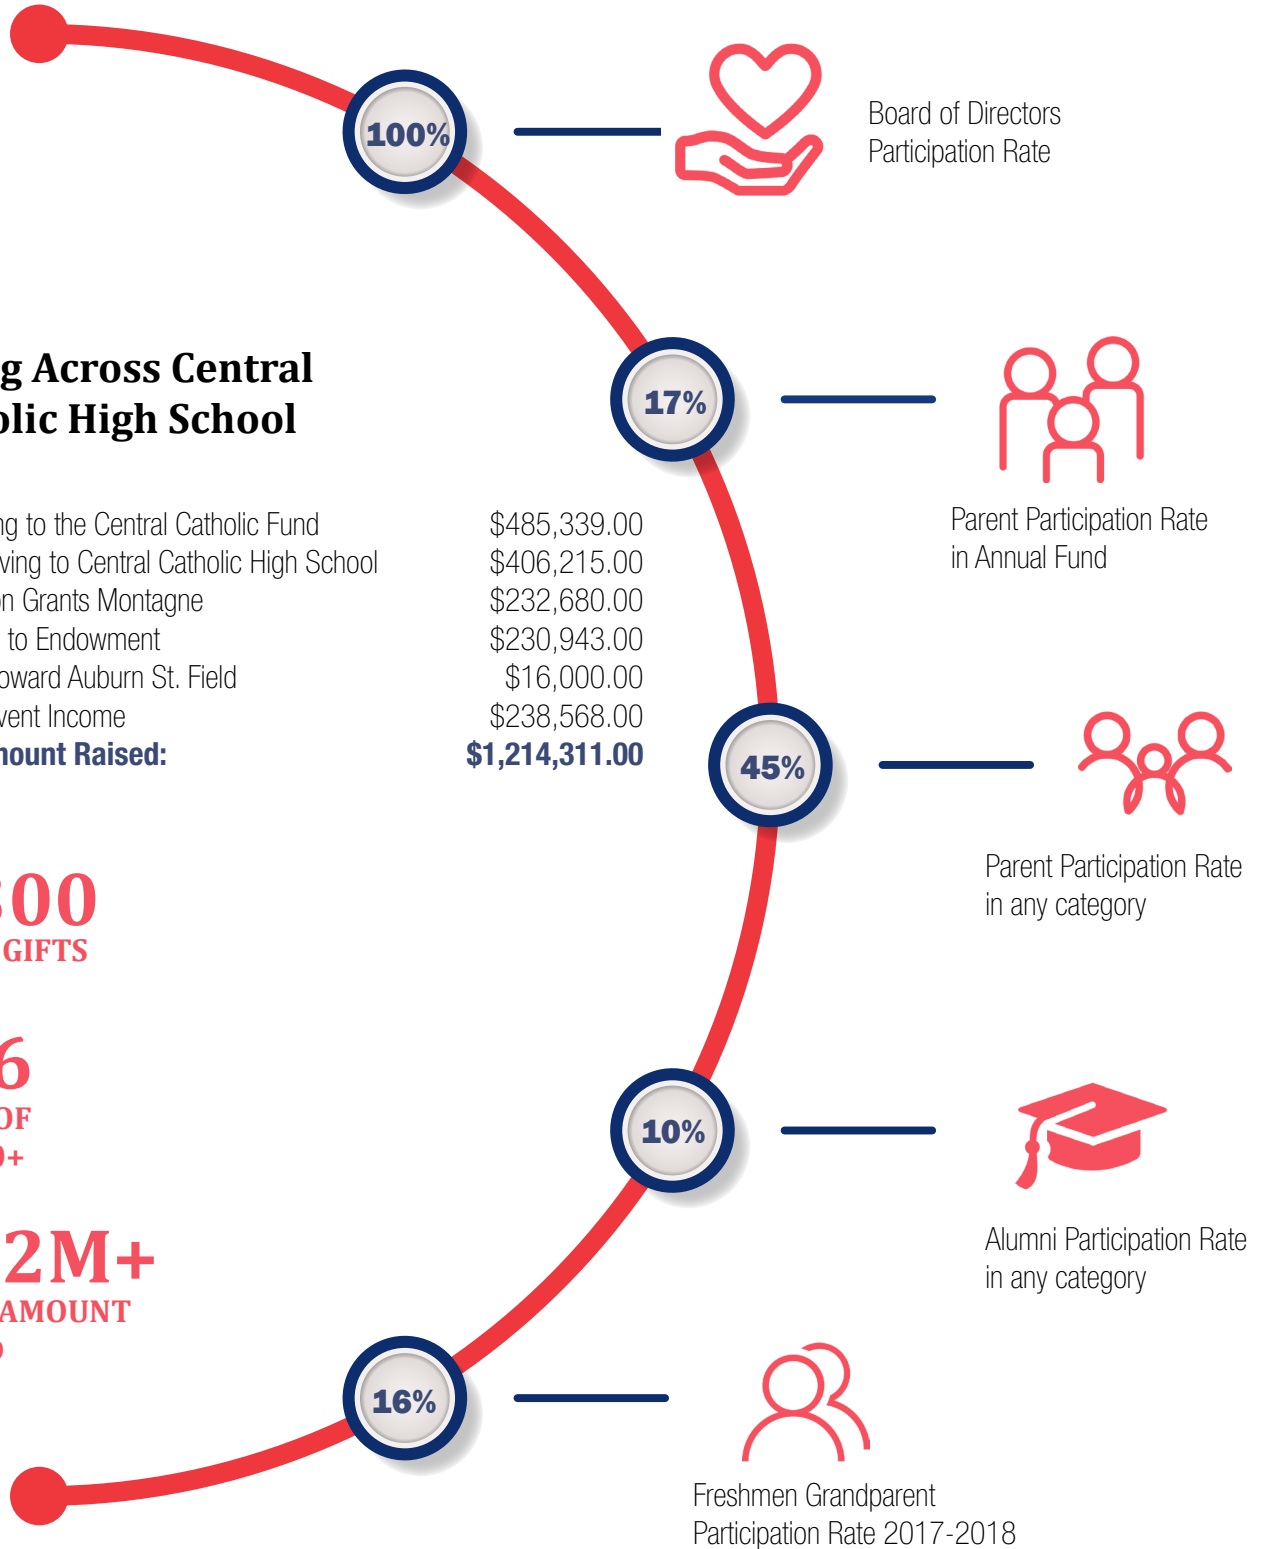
100%

Board of Directors
Participation Rate

g Across Central
olic High School

17%

Parent Participation Rate
in Annual Fund

| ng to the Central Catholic Fund | $485,339.00 |
|---|---|
| ving to Central Catholic High School | $406,215.00 |
| n Grants Montagne | $232,680.00 |
| to Endowment | $230,943.00 |
| oward Auburn St. Field | $16,000.00 |
| vent Income | $238,568.00 |
| **nount Raised:** | **$1,214,311.00** |

45%

Parent Participation Rate
in any category

300
GIFTS

6
OF
0+

10%

Alumni Participation Rate
in any category

2M+
AMOUNT

16%

Freshmen Grandparent
Participation Rate 2017-2018